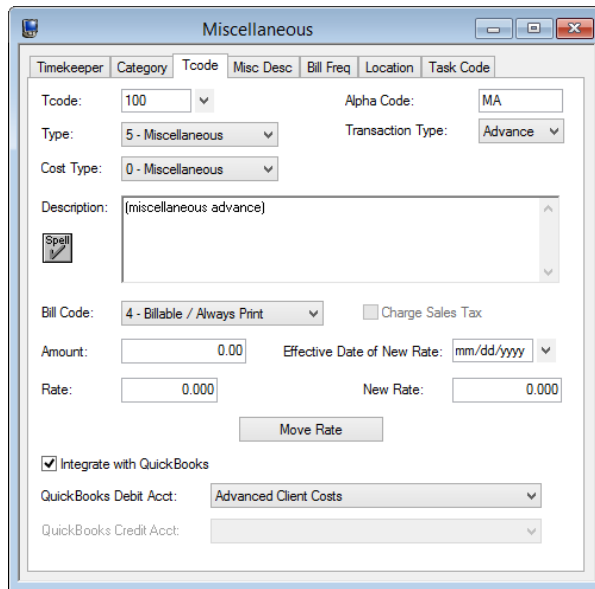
Miscellaneous

Timekeeper | Category | Tcode | Misc Desc | Bill Freq | Location | Task Code

Tcode: 100

Alpha Code: MA

Type: 5 - Miscellaneous

Transaction Type: Advance

Cost Type: 0 - Miscellaneous

Description: (miscellaneous advance)

Spell

Bill Code: 4 - Billable / Always Print

Charge Sales Tax

Amount: 0.00

Effective Date of New Rate: mm/dd/yyyy

Rate: 0.000

New Rate: 0.000

Move Rate

Integrate with QuickBooks

QuickBooks Debit Acct: Advanced Client Costs

QuickBooks Credit Acct: